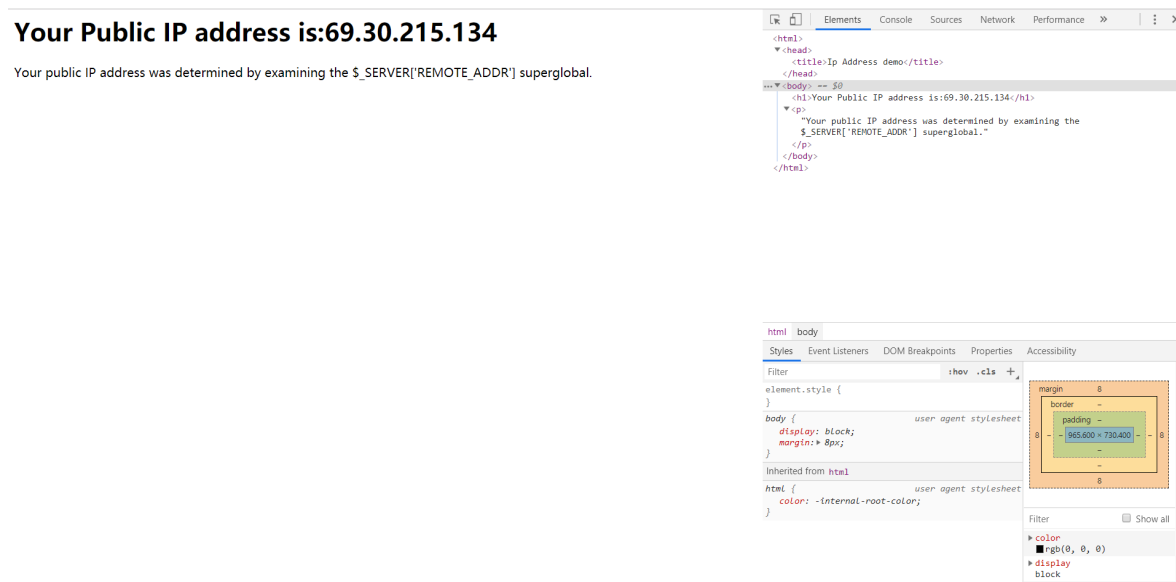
Your Public IP address is:69.30.215.134

Your public IP address was determined by examining the $_SERVER['REMOTE_ADDR'] superglobal.

Elements Console Sources Network Performance »

<html>
▼<head>
<title>Ip Address demo</title>
</head>
...▼<body> == $0
<h1>Your Public IP address is:69.30.215.134</h1>
▼<p>
"Your public IP address was determined by examining the $_SERVER['REMOTE_ADDR'] superglobal."
</p>
</body>
</html>

html body

Styles Event Listeners DOM Breakpoints Properties Accessibility

Filter :hov .cls +

element.style {
}

body { user agent stylesheet
display: block;
margin: ▶ 8px;
}

Inherited from html

html { user agent stylesheet
color: -internal-root-color;
}

margin 8
border –
padding –
8 – – 965.600 × 730.400 – – 8
–
–
8

Filter Show all

▶ color
rgb(0, 0, 0)
▶ display
block